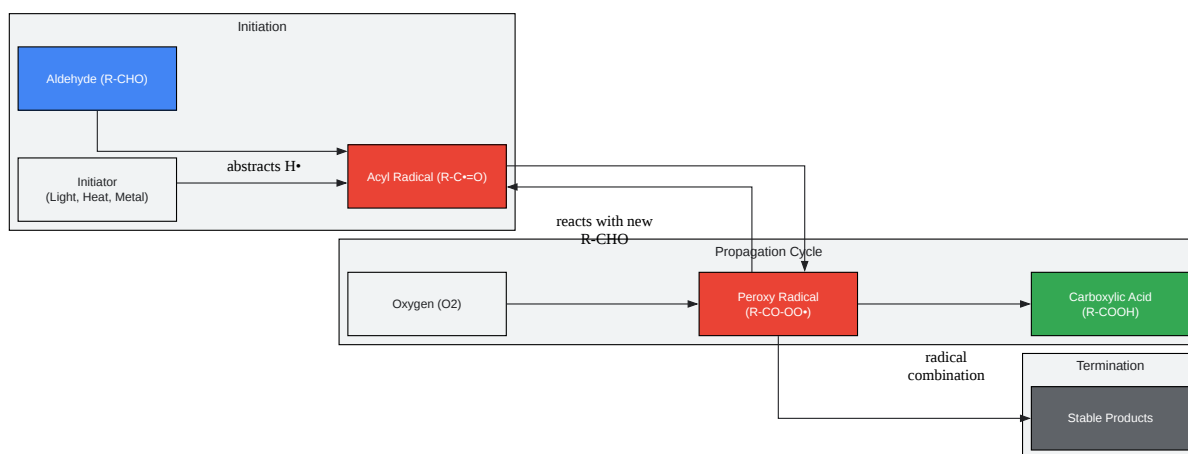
Initiation

Aldehyde (R-CHO)

Initiator
(Light, Heat, Metal)

abstracts H•

Acyl Radical (R-C•=O)

reacts with new
R-CHO

Propagation Cycle

Oxygen (O2)

Peroxy Radical
(R-CO-OO•)

Carboxylic Acid
(R-COOH)

radical
combination

Termination

Stable Products